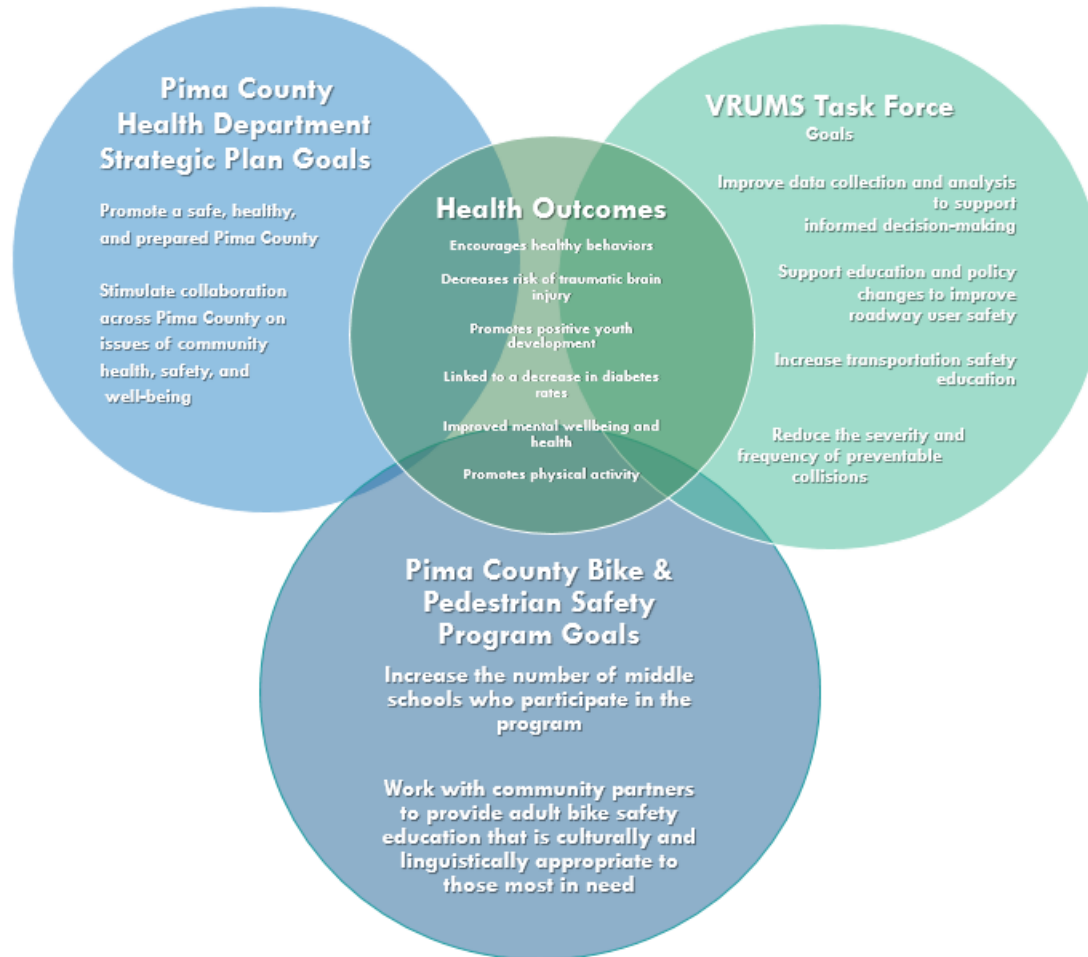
Pima County Health Department Strategic Plan Goals

Promote a safe, healthy, and prepared Pima County

Stimulate collaboration across Pima County on issues of community health, safety, and well-being

VRUMS Task Force
Goals

Improve data collection and analysis to support informed decision-making

Support education and policy changes to improve roadway user safety

Increase transportation safety education

Reduce the severity and frequency of preventable collisions

Health Outcomes

Encourages healthy behaviors

Decreases risk of traumatic brain injury

Promotes positive youth development

Linked to a decrease in diabetes rates

Improved mental wellbeing and health

Promotes physical activity

Pima County Bike & Pedestrian Safety Program Goals

Increase the number of middle schools who participate in the program

Work with community partners to provide adult bike safety education that is culturally and linguistically appropriate to those most in need